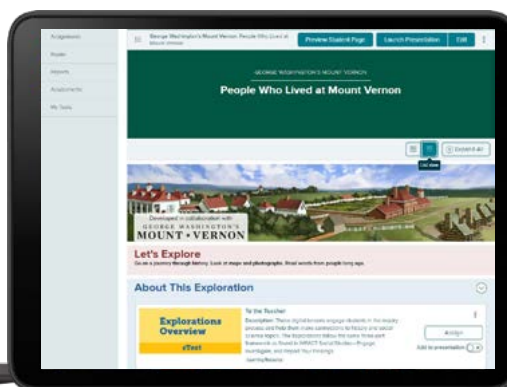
Assignments

Roster

Reports

Assessments

My Tasks

George Washington's Mount Vernon: People Who Lived at Mount Vernon

Preview Student Page

Launch Presentation

Edit

GEORGE WASHINGTON'S MOUNT VERNON

People Who Lived at Mount Vernon

List View

Expand All

Developed in collaboration with

GEORGE WASHINGTON'S

MOUNT VERNON

Let's Explore

Go on a journey through history. Look at maps and photographs. Read words from people long ago.

About This Exploration

Explorations Overview

eText

To the Teacher

Description: These digital lessons engage students in the inquiry process and help them make connections to history and social science topics. The Explorations follow the same three-part framework as found in IMPACT Social Studies—Engage, Investigate, and Report Your Findings!

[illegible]

Assign

Add to presentation